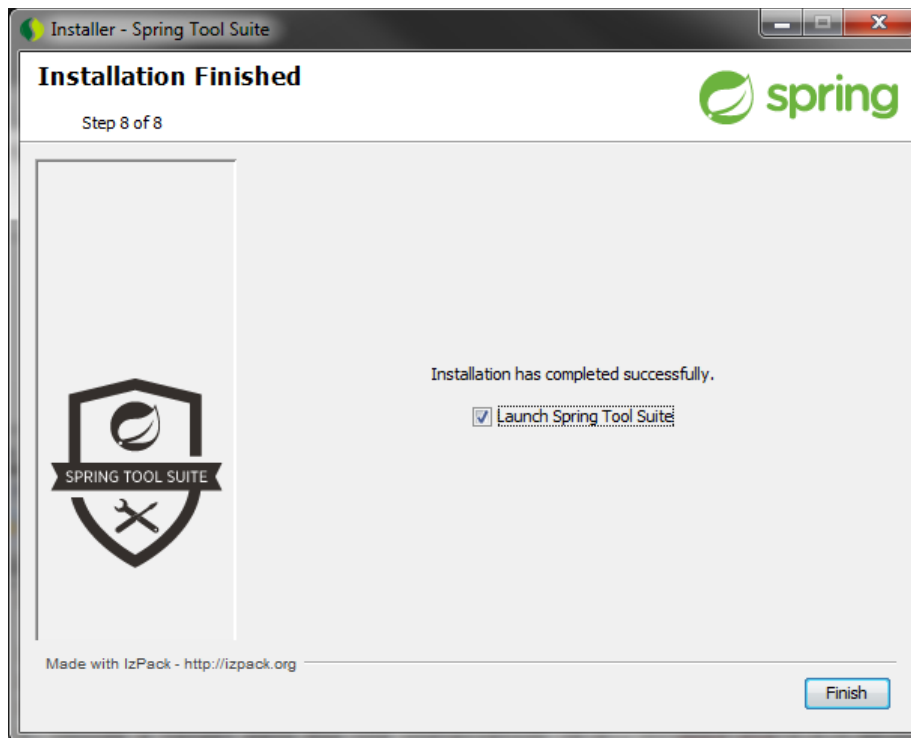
Installer - Spring Tool Suite

Installation Finished

Step 8 of 8

spring

SPRING TOOL SUITE

Installation has completed successfully.

Launch Spring Tool Suite

Made with IzPack - http://izpack.org

Finish